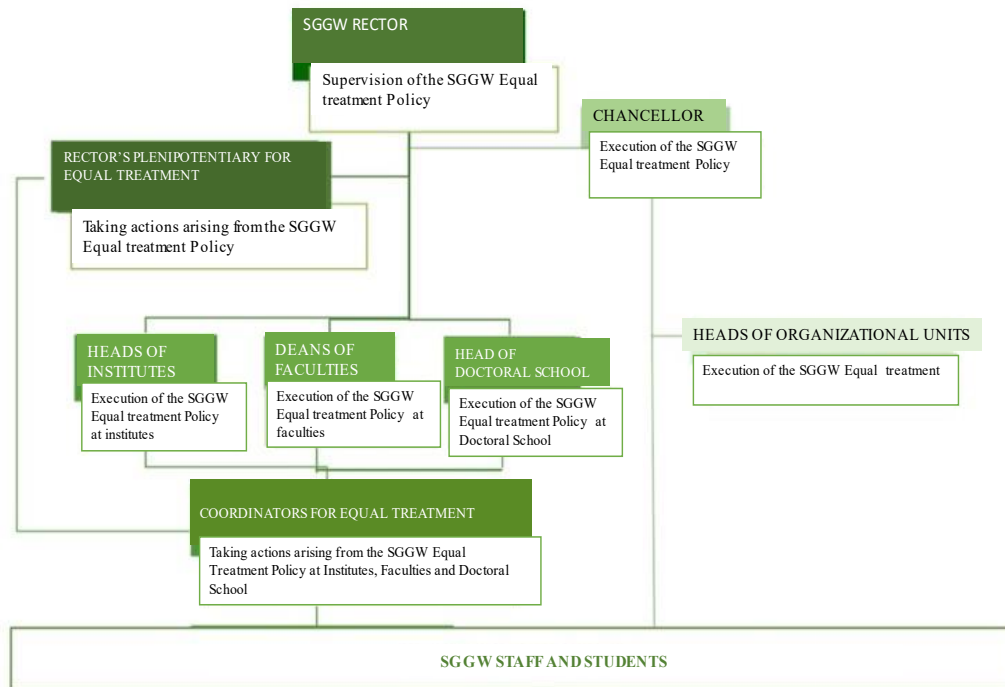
SGGW RECTOR

Supervision of the SGGW Equal treatment Policy

CHANCELLOR

Execution of the SGGW Equal treatment Policy

RECTOR'S PLENIPOTENTIARY FOR EQUAL TREATMENT

Taking actions arising from the SGGW Equal treatment Policy

HEADS OF ORGANIZATIONAL UNITS

Execution of the SGGW Equal treatment

HEADS OF INSTITUTES

Execution of the SGGW Equal treatment Policy at institutes

DEANS OF FACULTIES

Execution of the SGGW Equal treatment Policy at faculties

HEAD OF DOCTORAL SCHOOL

Execution of the SGGW Equal treatment Policy at Doctoral School

COORDINATORS FOR EQUAL TREATMENT

Taking actions arising from the SGGW Equal Treatment Policy at Institutes, Faculties and Doctoral School

SGGW STAFF AND STUDENTS